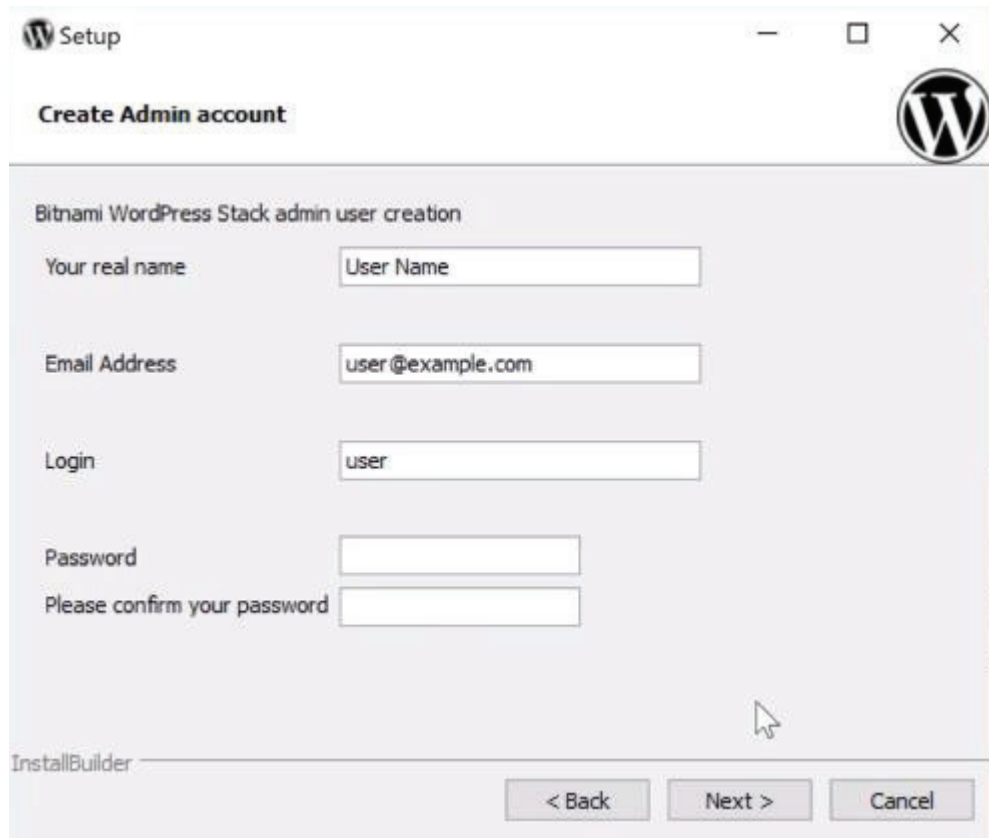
Setup

Create Admin account

Bitnami WordPress Stack admin user creation

Your real name User Name

Email Address user@example.com

Login user

Password

Please confirm your password

InstallBuilder

< Back Next > Cancel